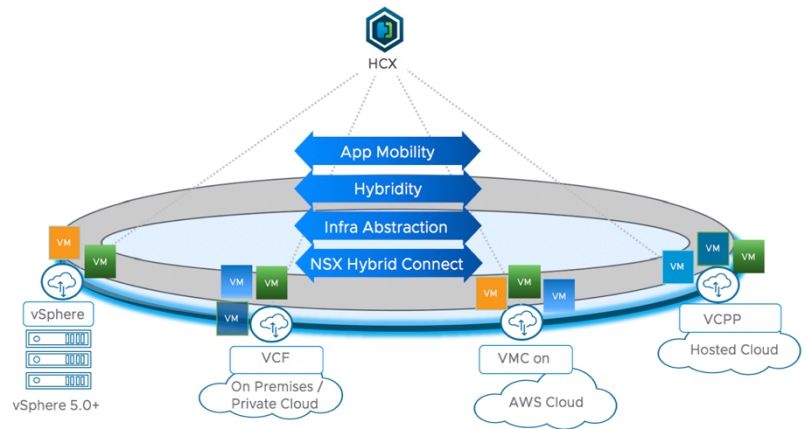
HCX

App Mobility

Hybridity

Infra Abstraction

NSX Hybrid Connect

VM

VM

vSphere

vSphere 5.0+

VM

VM

VM

VCF

On Premises / Private Cloud

VM

VM

VM

VMC on

AWS Cloud

VM

VM

VM

VM

VCPP

Hosted Cloud